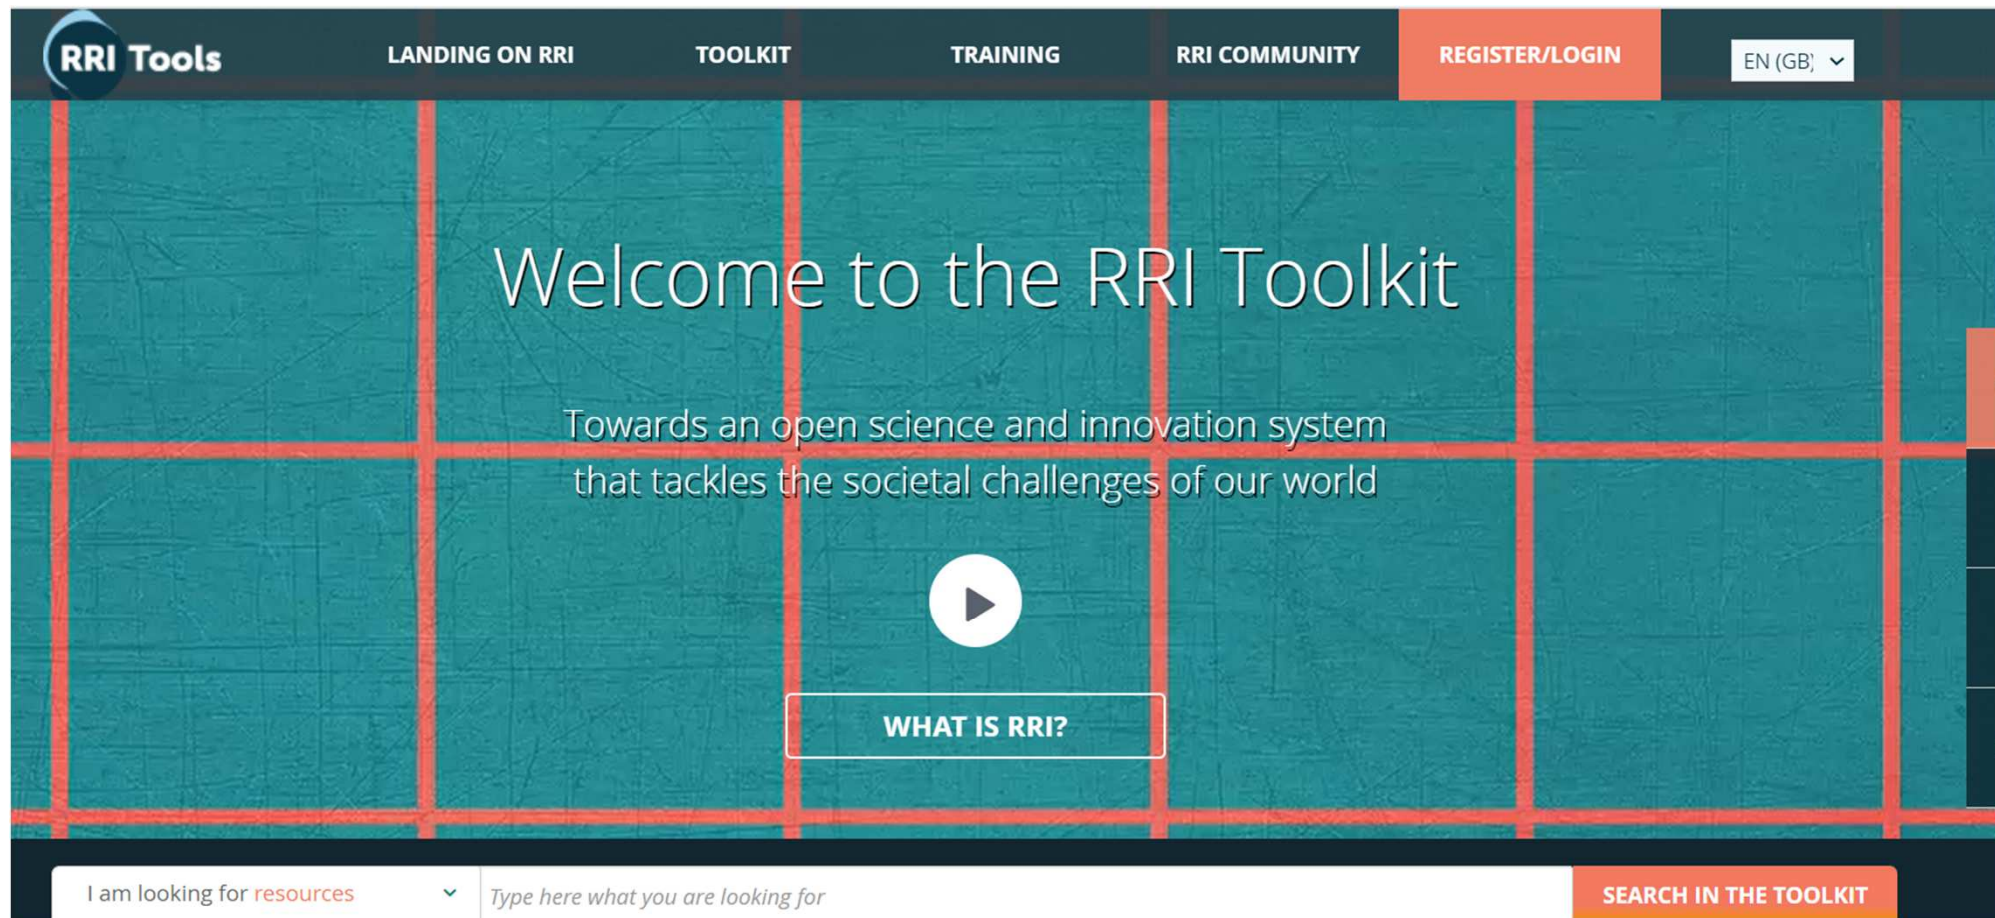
RRI Tools

LANDING ON RRI TOOLKIT TRAINING RRI COMMUNITY REGISTER/LOGIN EN (GB)

Welcome to the RRI Toolkit

Towards an open science and innovation system that tackles the societal challenges of our world

WHAT IS RRI?

I am looking for resources

Type here what you are looking for

SEARCH IN THE TOOLKIT